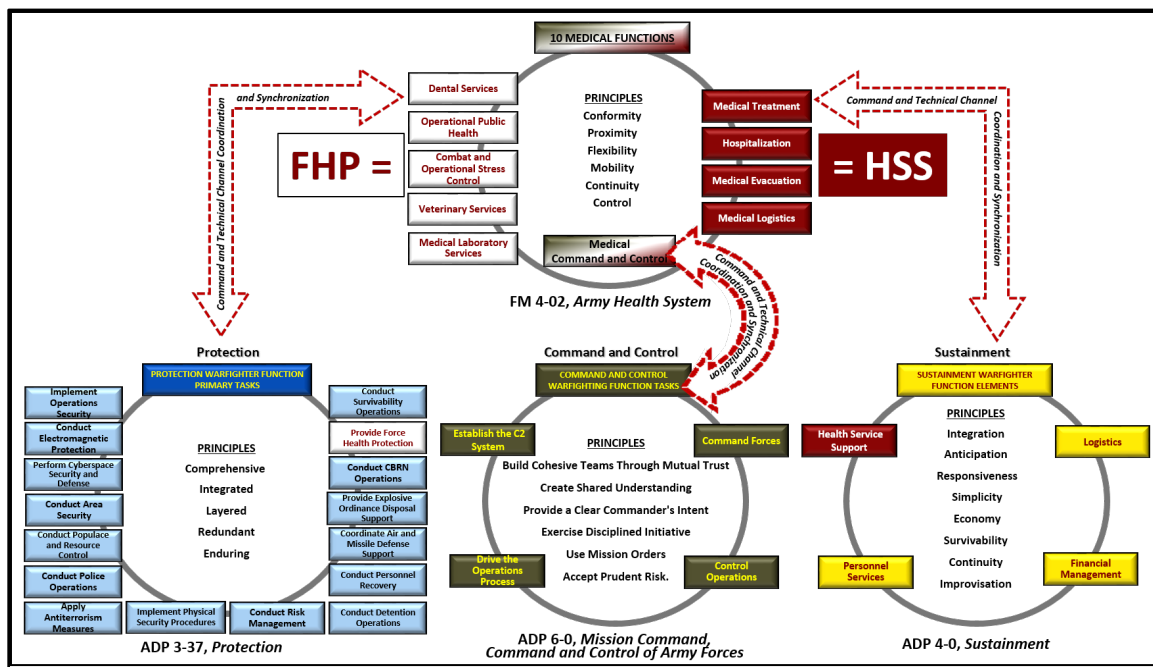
10 MEDICAL FUNCTIONS

Command and Technical Channel Coordination and Synchronization

Command and Technical Channel

Coordination and Synchronization

Dental Services

Operational Public Health

Combat and Operational Stress Control

Veterinary Services

Medical Laboratory Services

FHP =

PRINCIPLES
Conformity
Proximity
Flexibility
Mobility
Continuity
Control

Medical Treatment

Hospitalization

Medical Evacuation

Medical Logistics

= HSS

Medical Command and Control

Command and Technical Coordination and Synchronization Channel

FM 4-02, *Army Health System*

Protection

PROTECTION WARFIGHTER FUNCTION PRIMARY TASKS

Implement Operations Security

Conduct Electromagnetic Protection

Perform Cyberspace Security and Defense

Conduct Area Security

Conduct Populace and Resource Control

Conduct Police Operations

Apply Antiterrorism Measures

Implement Physical Security Procedures

Conduct Risk Management

PRINCIPLES
Comprehensive
Integrated
Layered
Redundant
Enduring

Conduct Survivability Operations

Provide Force Health Protection

Conduct CBRN Operations

Provide Explosive Ordinance Disposal Support

Coordinate Air and Missile Defense Support

Conduct Personnel Recovery

Conduct Detention Operations

ADP 3-37, *Protection*

Command and Control

COMMAND AND CONTROL WARFIGHTING FUNCTION TASKS

Establish the C2 System

Command Forces

PRINCIPLES
Build Cohesive Teams Through Mutual Trust
Create Shared Understanding
Provide a Clear Commander's Intent
Exercise Disciplined Initiative
Use Mission Orders
Accept Prudent Risk.

Drive the Operations Process

Control Operations

ADP 6-0, *Mission Command, Command and Control of Army Forces*

Sustainment

SUSTAINMENT WARFIGHTER FUNCTION ELEMENTS

Health Service Support

Logistics

PRINCIPLES
Integration
Anticipation
Responsiveness
Simplicity
Economy
Survivability
Continuity
Improvisation

Personnel Services

Financial Management

ADP 4-0, *Sustainment*